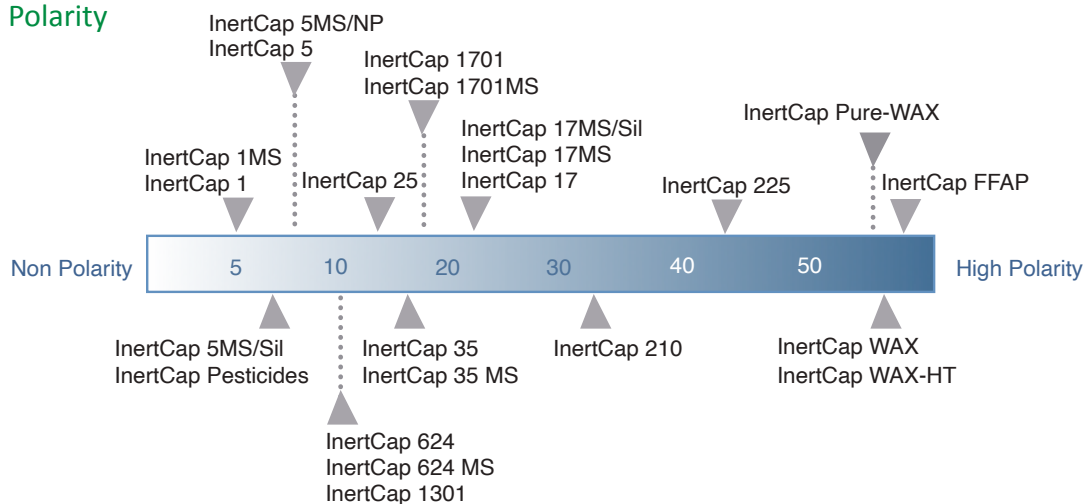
Polarity

InertCap 5MS/NP
InertCap 5

InertCap 1701
InertCap 1701MS

InertCap Pure-WAX

InertCap 17MS/Sil
InertCap 17MS
InertCap 17

InertCap 1MS
InertCap 1

InertCap 25

InertCap 225

InertCap FFAP

Non Polarity 5 10 20 30 40 50 High Polarity

InertCap 5MS/Sil
InertCap Pesticides

InertCap 35
InertCap 35 MS

InertCap 210

InertCap WAX
InertCap WAX-HT

InertCap 624
InertCap 624 MS
InertCap 1301